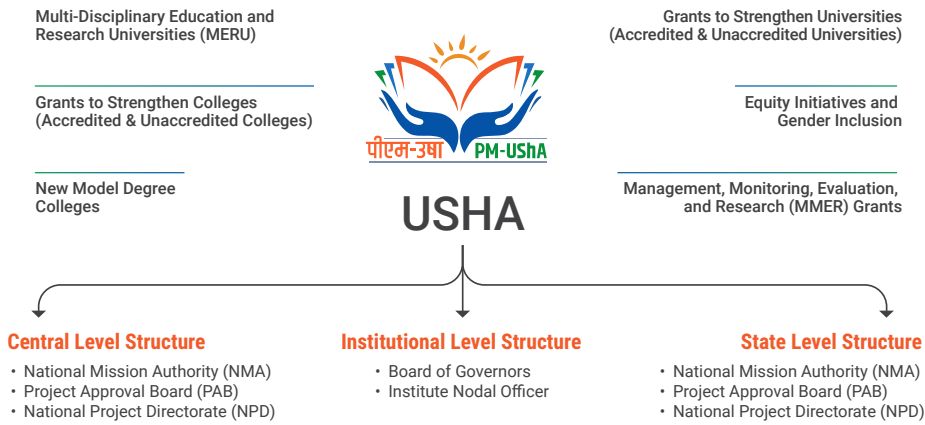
Multi-Disciplinary Education and Research Universities (MERU)

Grants to Strengthen Colleges (Accredited & Unaccredited Colleges)

New Model Degree Colleges

पीएम-उषा PM-UShA

USHA

Grants to Strengthen Universities (Accredited & Unaccredited Universities)

Equity Initiatives and Gender Inclusion

Management, Monitoring, Evaluation, and Research (MMER) Grants

Central Level Structure
• National Mission Authority (NMA)
• Project Approval Board (PAB)
• National Project Directorate (NPD)

Institutional Level Structure
• Board of Governors
• Institute Nodal Officer

State Level Structure
• National Mission Authority (NMA)
• Project Approval Board (PAB)
• National Project Directorate (NPD)